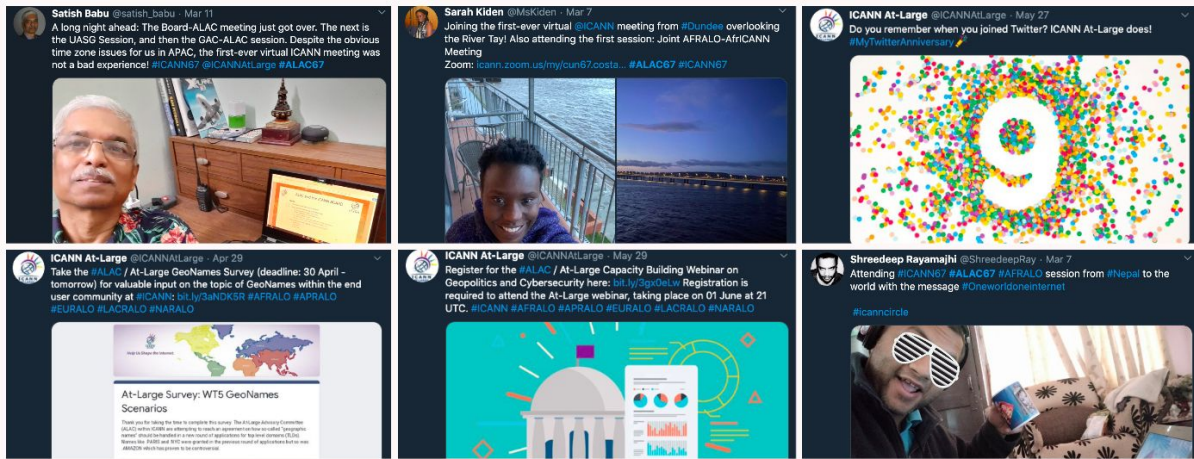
Satish Babu @satish_babu · Mar 11
A long night ahead: The Board-ALAC meeting just got over. The next is the UASG Session, and then the GAC-ALAC session. Despite the obvious time zone issues for us in APAC, the first-ever virtual ICANN meeting was not a bad experience! #ICANN67 @ICANNAtLarge #ALAC67

Sarah Kiden @MsKiden · Mar 7
Joining the first-ever virtual @ICANN meeting from #Dundee overlooking the River Tay! Also attending the first session: Joint AFRALO-AfrICANN Meeting
Zoom: icann.zoom.us/my/cun67.costa... #ALAC67 #ICANN67

ICANN At-Large @ICANNAtLarge · May 27
Do you remember when you joined Twitter? ICANN At-Large does! #MyTwitterAnniversary

9

ICANN At-Large @ICANNAtLarge · Apr 29
Take the #ALAC / At-Large GeoNames Survey (deadline: 30 April - tomorrow) for valuable input on the topic of GeoNames within the end user community at #ICANN: bit.ly/3aNDK5R #AFRALO #APRALO #EURALO #LACRALO #NARALO

Help Us Shape the Internet

At-Large Survey: WT5 GeoNames Scenarios

Thank you for taking the time to complete this survey. The At-Large Advisory Committee (ALAC) within ICANN are attempting to reach an agreement on how so-called "geographic names" should be handled in a new round of applications for top level domains (TLDs). Names like .PARIS and .NYC were granted in the previous round of applications but so was .AMAZON which has proven to be controversial.

ICANN At-Large @ICANNAtLarge · May 29
Register for the #ALAC / At-Large Capacity Building Webinar on Geopolitics and Cybersecurity here: bit.ly/3gx0eLw Registration is required to attend the At-Large webinar, taking place on 01 June at 21 UTC. #ICANN #AFRALO #APRALO #EURALO #LACRALO #NARALO

Shreedeep Rayamajhi @ShreedeepRay · Mar 7
Attending #ICANN67 #ALAC67 #AFRALO session from #Nepal to the world with the message #Oneworldoneinternet

#icanncircle